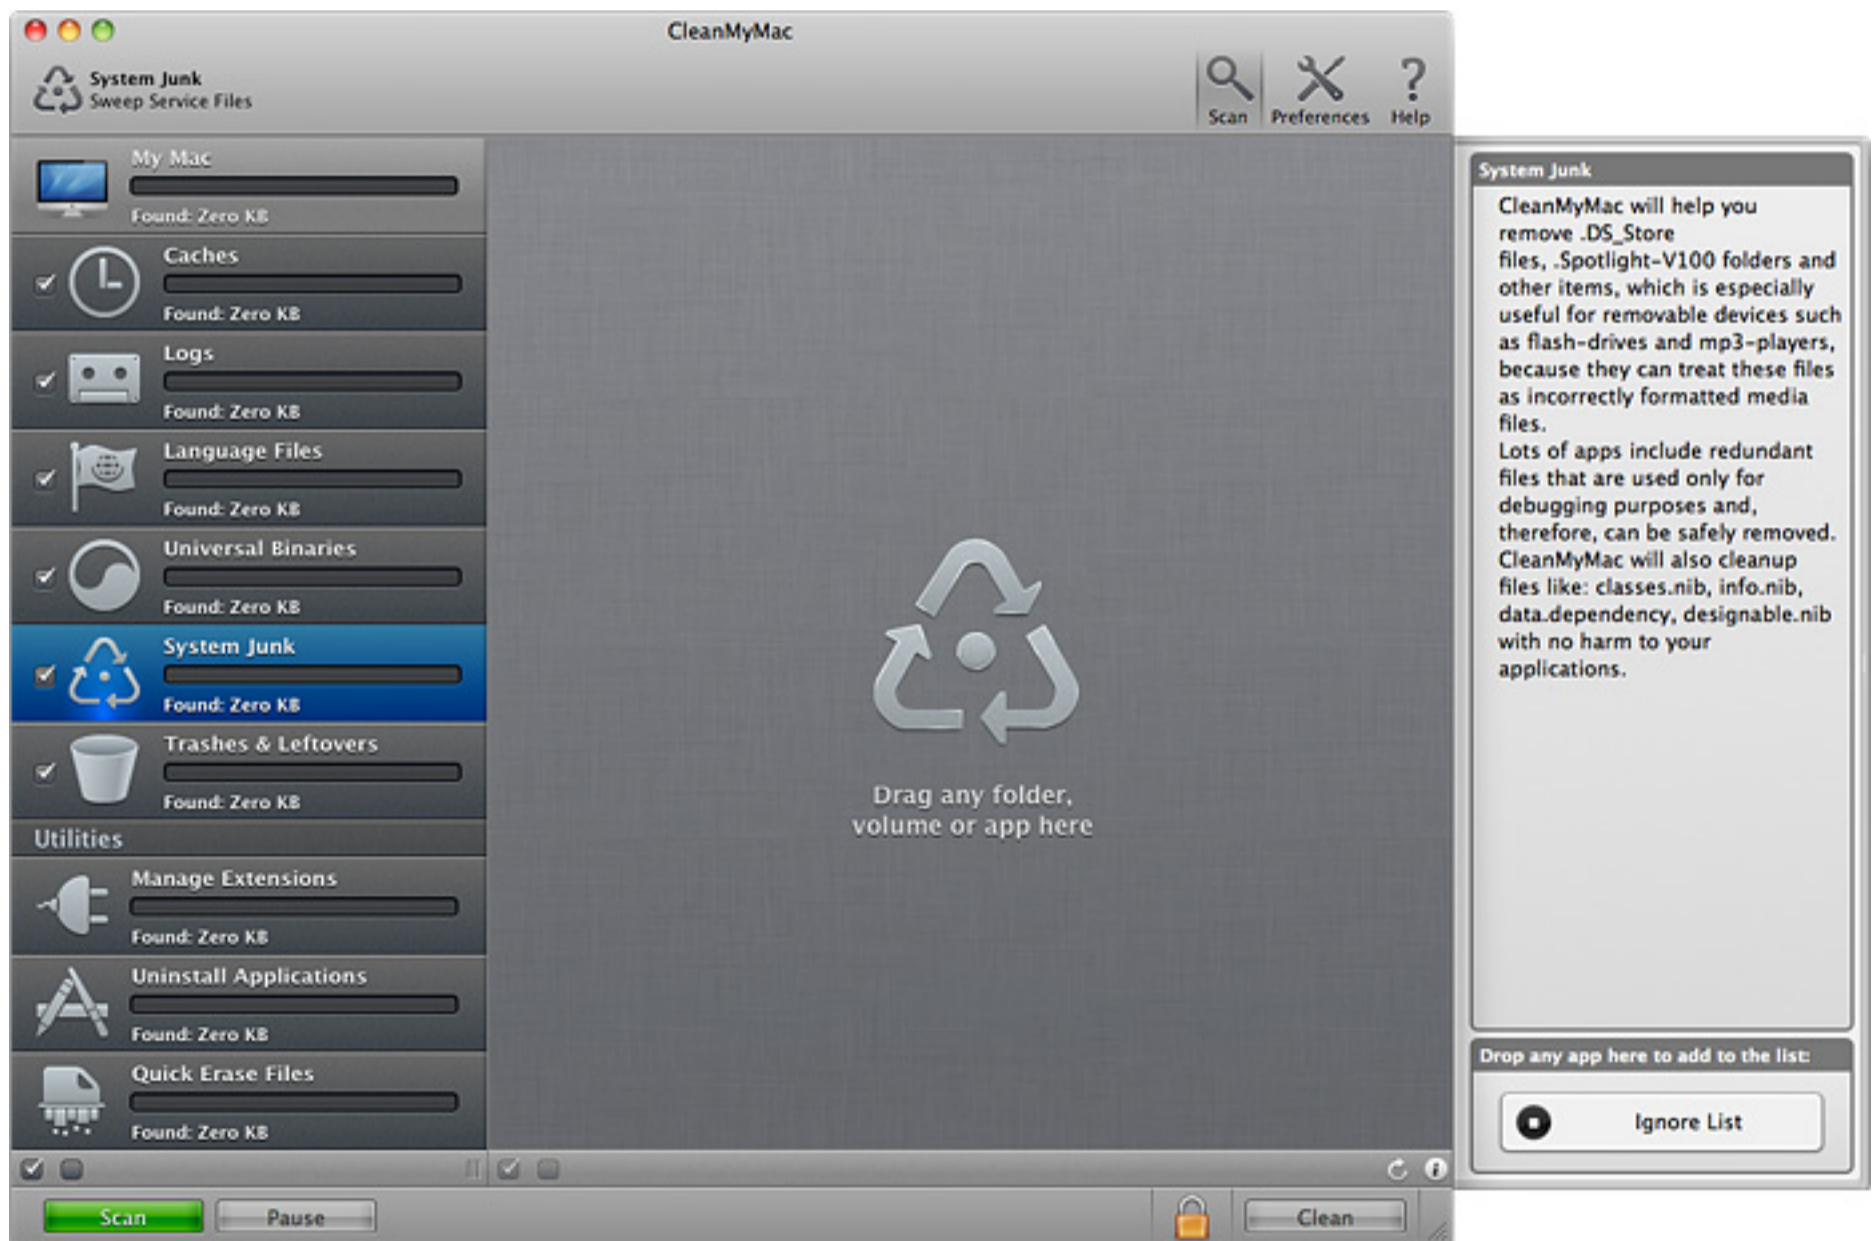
CleanMyMac

System Junk
Sweep Service Files

Scan Preferences Help

My Mac
Found: Zero KB

Caches
Found: Zero KB

Logs
Found: Zero KB

Language Files
Found: Zero KB

Universal Binaries
Found: Zero KB

System Junk
Found: Zero KB

Trashes & Leftovers
Found: Zero KB

Utilities

Manage Extensions
Found: Zero KB

Uninstall Applications
Found: Zero KB

Quick Erase Files
Found: Zero KB

Drag any folder, volume or app here

System Junk

CleanMyMac will help you remove .DS_Store files, .Spotlight-V100 folders and other items, which is especially useful for removable devices such as flash-drives and mp3-players, because they can treat these files as incorrectly formatted media files.
Lots of apps include redundant files that are used only for debugging purposes and, therefore, can be safely removed. CleanMyMac will also cleanup files like: classes.nib, info.nib, data.dependency, designable.nib with no harm to your applications.

Drop any app here to add to the list:

Ignore List

Scan Pause Clean